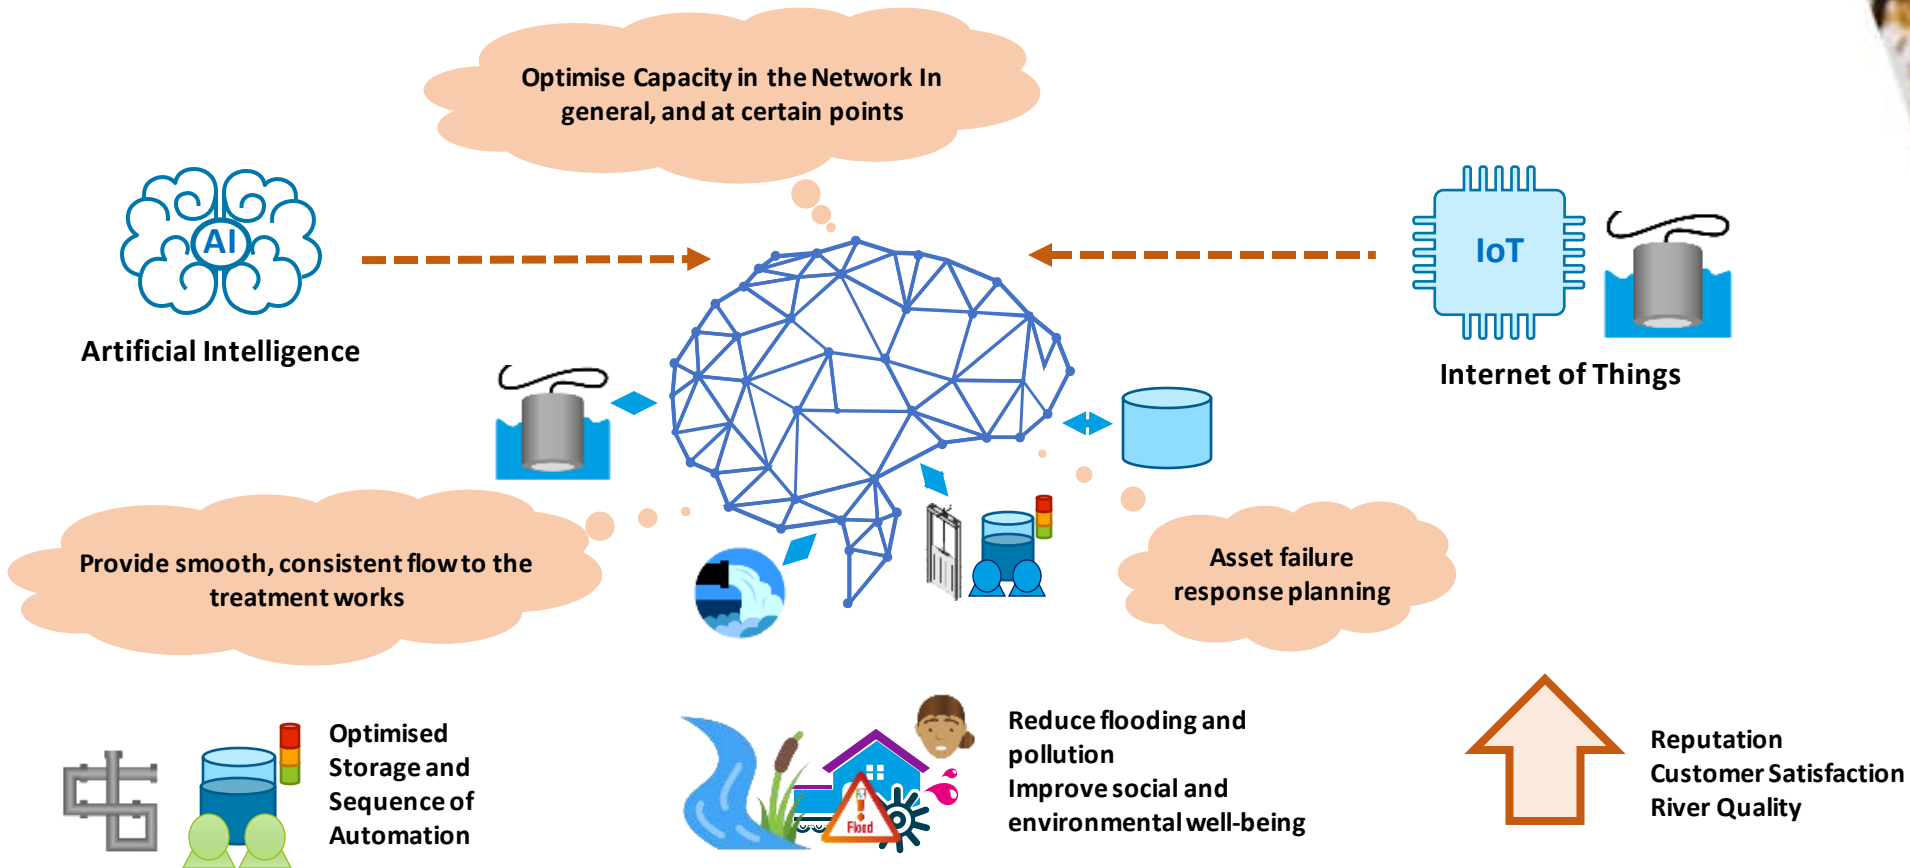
Optimise Capacity in the Network In general, and at certain points

AI

Artificial Intelligence

IoT

Internet of Things

Provide smooth, consistent flow to the treatment works

Asset failure response planning

Flood

Optimised Storage and Sequence of Automation

Reduce flooding and pollution
Improve social and environmental well-being

Reputation
Customer Satisfaction
River Quality